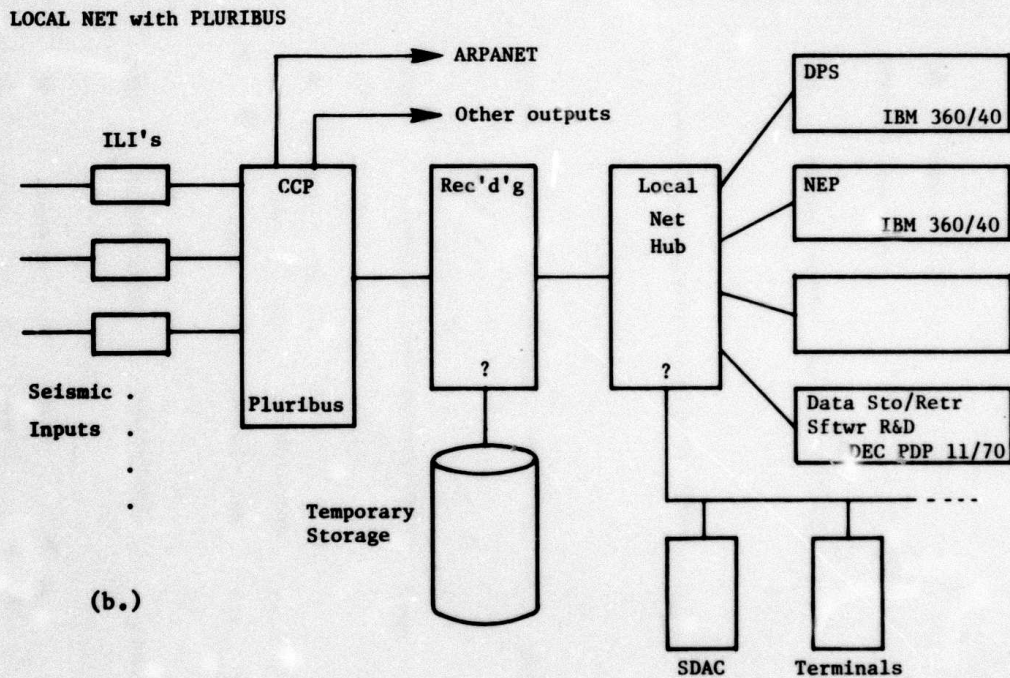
LOCAL NET with PLURIBUS

ARPANET

Other outputs

ILI's

CCP

Pluribus

Rec'd'g

?

Local Net Hub

?

DPS IBM 360/40

NEP IBM 360/40

Data Sto/Retr Sftwr R&D DEC PDP 11/70

Seismic . Inputs . . .

Temporary Storage

SDAC

Terminals

(b.)